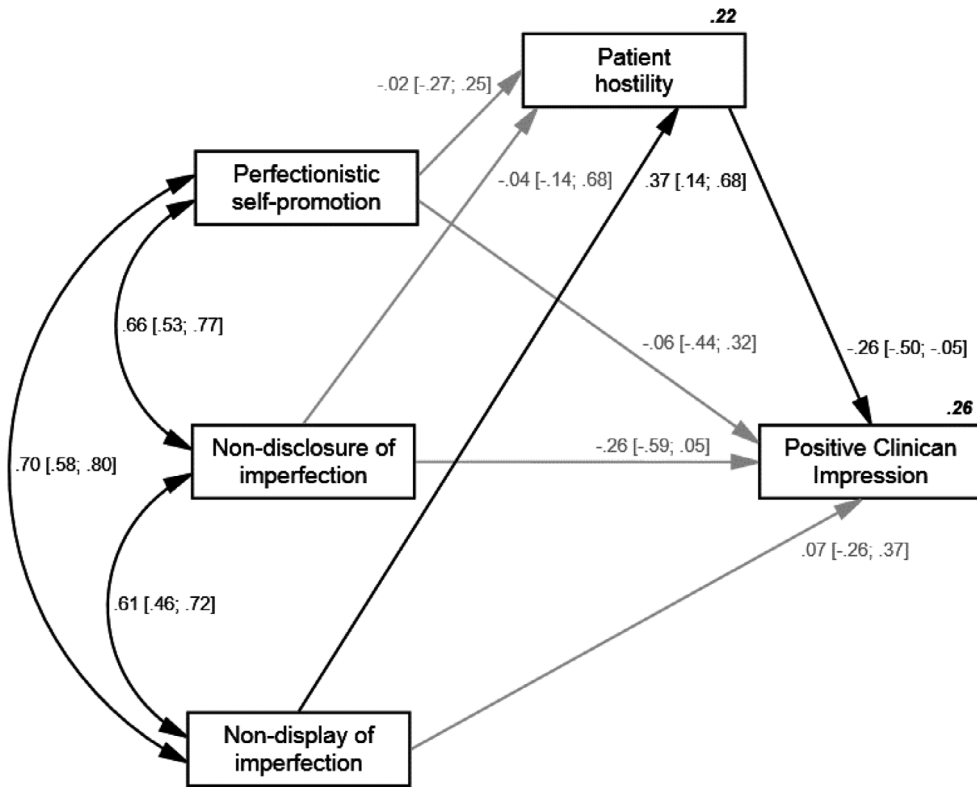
.22

Patient hostility

-.02 [-.27; .25]

Perfectionistic self-promotion

-.04 [-.14; .68]

.37 [.14; .68]

.66 [.53; .77]

-.06 [-.44; .32]

-.26 [-.50; -.05]

.26

Non-disclosure of imperfection

-.26 [-.59; .05]

Positive Clinican Impression

.70 [.58; .80]

.07 [-.26; .37]

.61 [.46; .72]

Non-display of imperfection